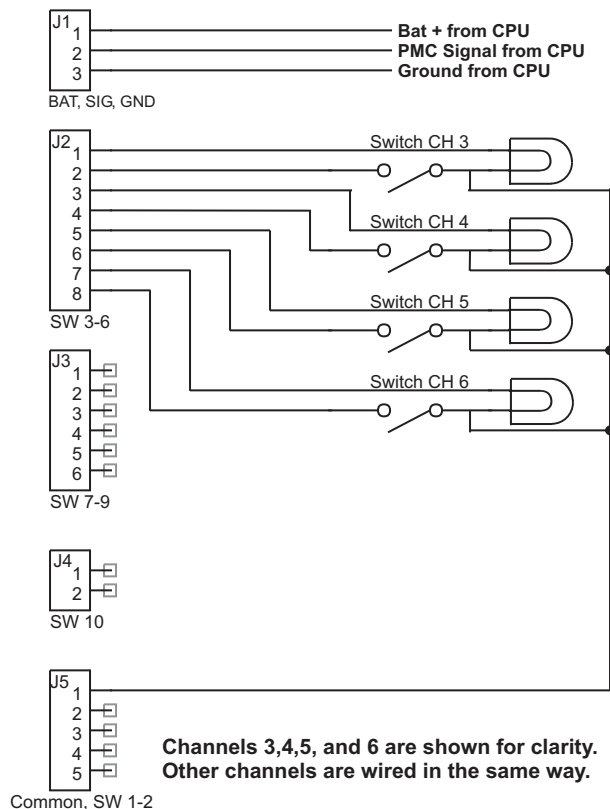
J1
1
2
3
Bat + from CPU
PMC Signal from CPU
Ground from CPU
BAT, SIG, GND

J2
1
2
3
4
5
6
7
8
SW 3-6

Switch CH 3
Switch CH 4
Switch CH 5
Switch CH 6

J3
1
2
3
4
5
6
SW 7-9

J4
1
2
SW 10

J5
1
2
3
4
5
Common, SW 1-2

Channels 3,4,5, and 6 are shown for clarity. Other channels are wired in the same way.